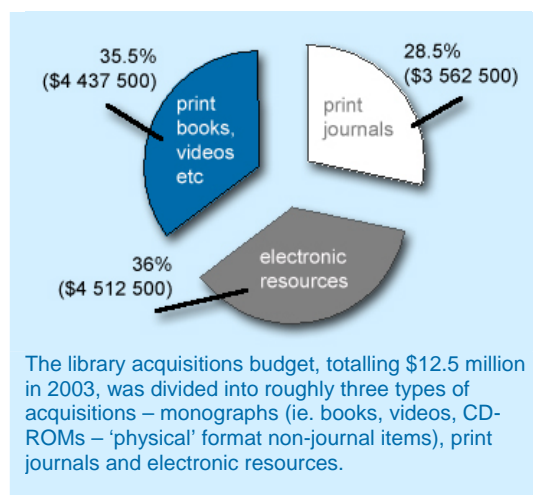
35.5%
($4 437 500)

print books, videos etc

28.5%
($3 562 500)

print journals

36%
($4 512 500)

electronic resources

The library acquisitions budget, totalling $12.5 million in 2003, was divided into roughly three types of acquisitions – monographs (ie. books, videos, CD-ROMs – ‘physical’ format non-journal items), print journals and electronic resources.